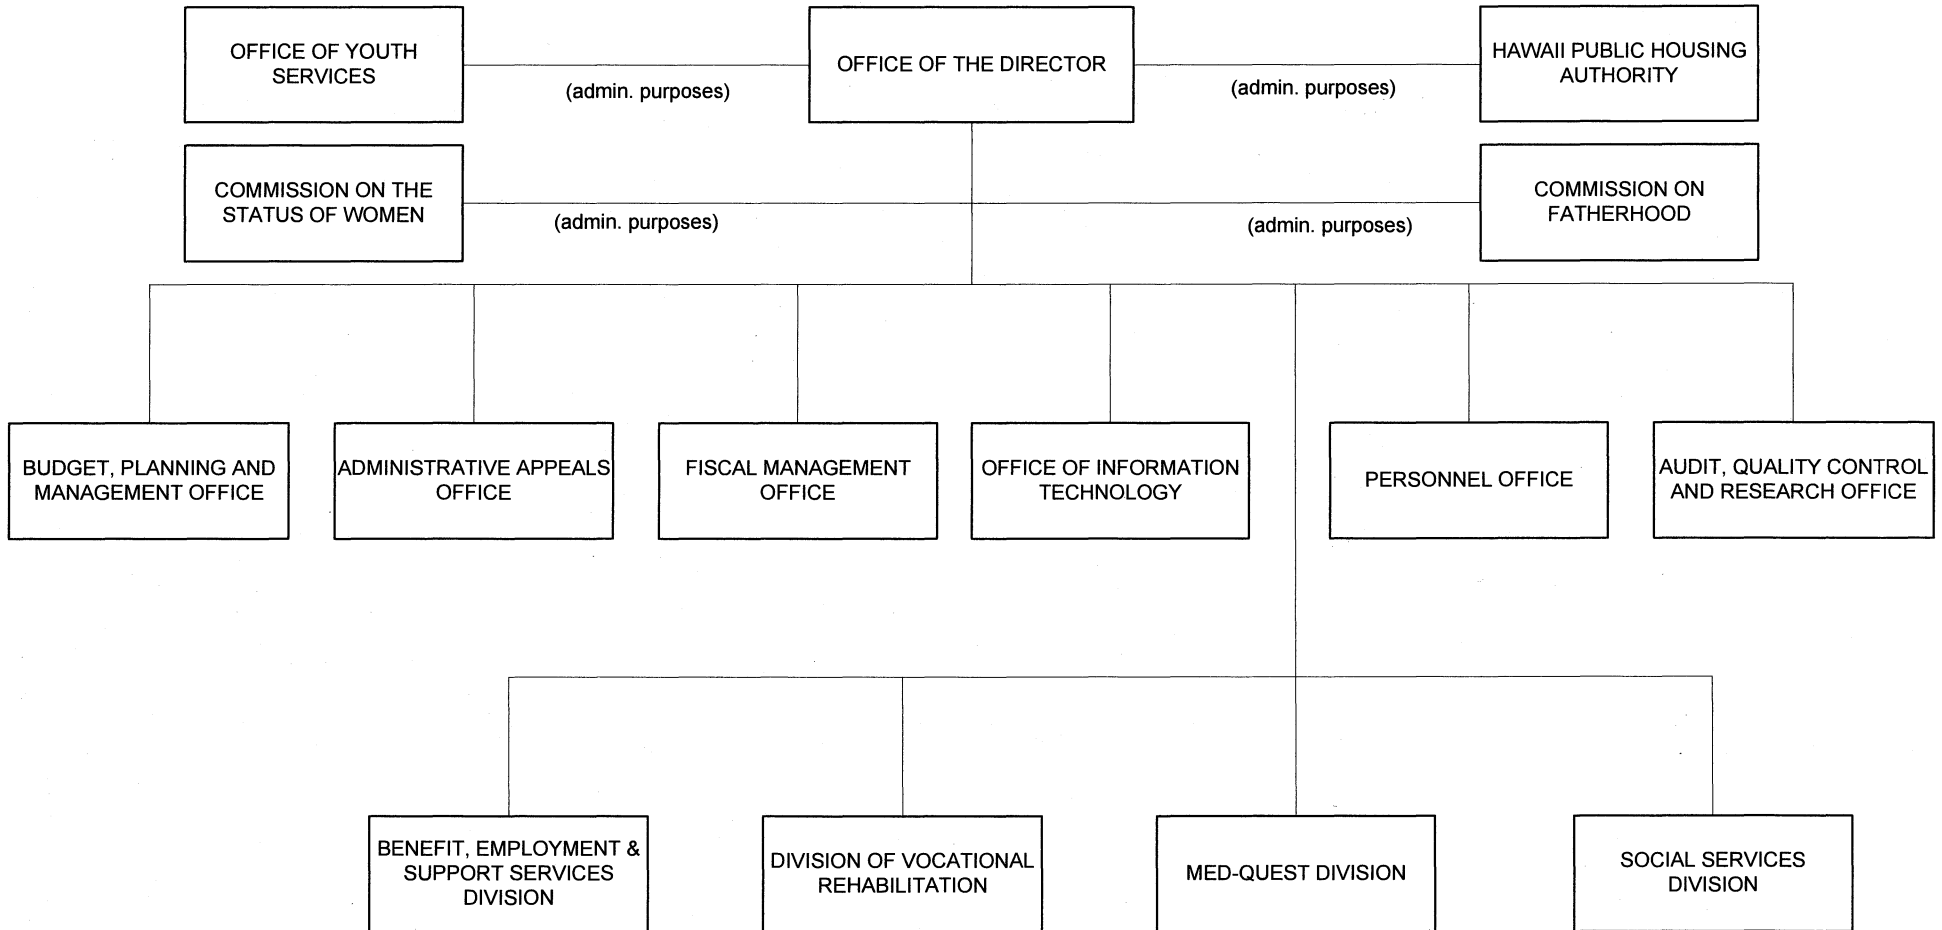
OFFICE OF YOUTH SERVICES

(admin. purposes)

OFFICE OF THE DIRECTOR

(admin. purposes)

HAWAII PUBLIC HOUSING AUTHORITY

COMMISSION ON THE STATUS OF WOMEN

(admin. purposes)

(admin. purposes)

COMMISSION ON FATHERHOOD

BUDGET, PLANNING AND MANAGEMENT OFFICE

ADMINISTRATIVE APPEALS OFFICE

FISCAL MANAGEMENT OFFICE

OFFICE OF INFORMATION TECHNOLOGY

PERSONNEL OFFICE

AUDIT, QUALITY CONTROL AND RESEARCH OFFICE

BENEFIT, EMPLOYMENT & SUPPORT SERVICES DIVISION

DIVISION OF VOCATIONAL REHABILITATION

MED-QUEST DIVISION

SOCIAL SERVICES DIVISION